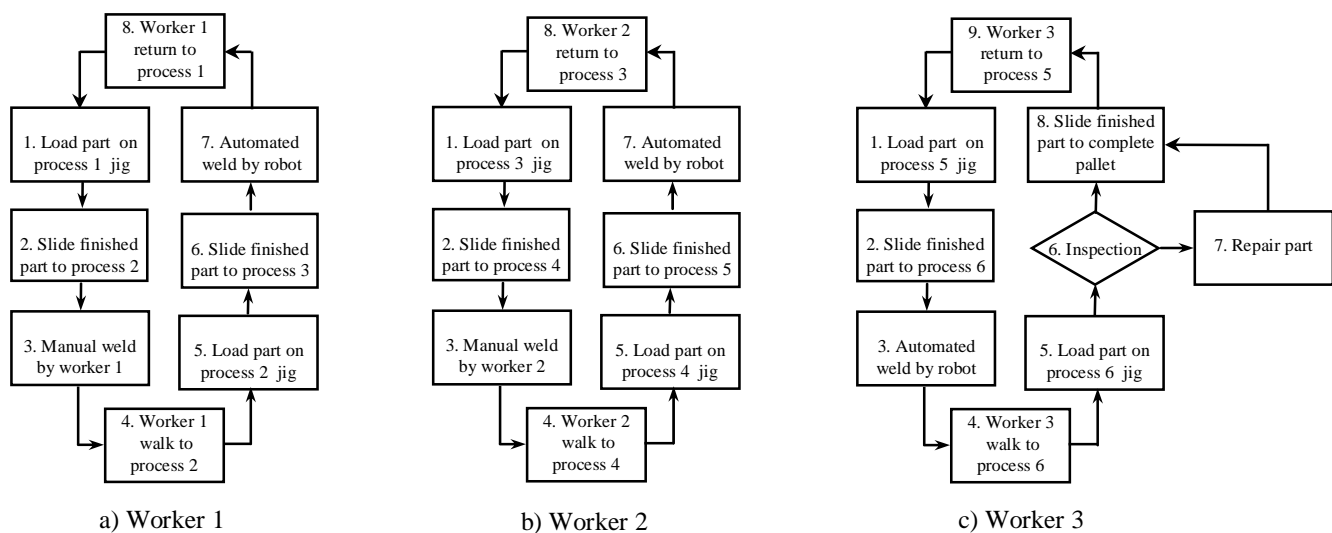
8. Worker 1 return to process 1

1. Load part on process 1 jig

2. Slide finished part to process 2

3. Manual weld by worker 1

4. Worker 1 walk to process 2

5. Load part on process 2 jig

6. Slide finished part to process 3

7. Automated weld by robot

a) Worker 1

8. Worker 2 return to process 3

1. Load part on process 3 jig

2. Slide finished part to process 4

3. Manual weld by worker 2

4. Worker 2 walk to process 4

5. Load part on process 4 jig

6. Slide finished part to process 5

7. Automated weld by robot

b) Worker 2

9. Worker 3 return to process 5

1. Load part on process 5 jig

2. Slide finished part to process 6

3. Automated weld by robot

4. Worker 3 walk to process 6

5. Load part on process 6 jig

6. Inspection

7. Repair part

8. Slide finished part to complete pallet

c) Worker 3